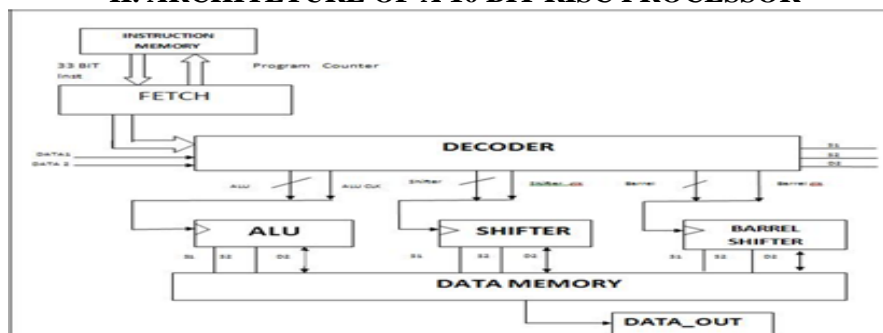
II. ARCHITECTURE OF A 16-BIT RISC PROCESSOR

INSTRUCTION MEMORY

33 BIT Inst

Program Counter

FETCH

DATA1

DATA 2

DECODER

S1

S2

D2

ALU

ALU Ctrl

Shifter

Shifter_ctrl

Barrel

Barrel ctrl

ALU

SHIFTER

BARREL SHIFTER

S1

S2

D2

S1

S2

D2

S1

S2

D2

DATA MEMORY

DATA_OUT